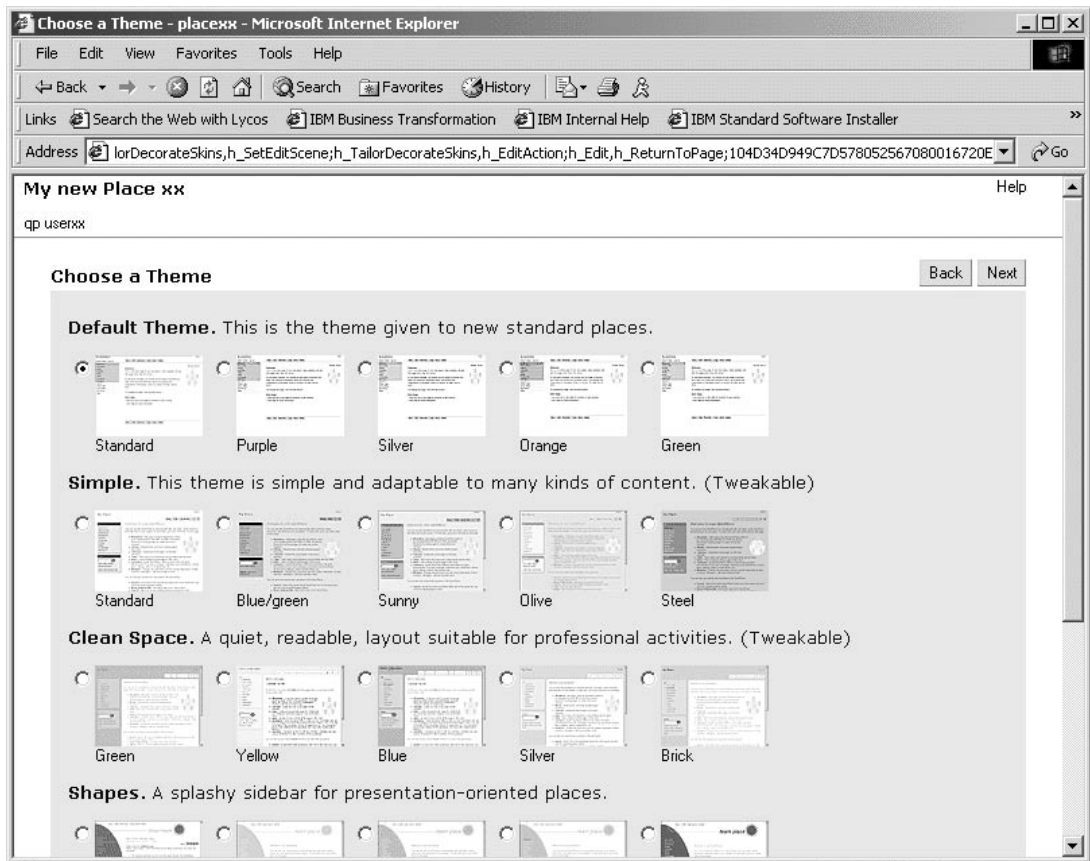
Choose a Theme - placexx - Microsoft Internet Explorer

File Edit View Favorites Tools Help

Back Search Favorites History

Links Search the Web with Lycos IBM Business Transformation IBM Internal Help IBM Standard Software Installer

Address lorDecorateSkins,h_SetEditScene;h_TailorDecorateSkins,h_EditAction;h_Edit,h_ReturnToPage;104D34D949C7D578052567080016720E Go

My new Place xx

Help

qp userxx

Choose a Theme

Back Next

Default Theme. This is the theme given to new standard places.

Standard Purple Silver Orange Green

Simple. This theme is simple and adaptable to many kinds of content. (Tweakable)

Standard Blue/green Sunny Olive Steel

Clean Space. A quiet, readable, layout suitable for professional activities. (Tweakable)

Green Yellow Blue Silver Brick

Shapes. A splashy sidebar for presentation-oriented places.